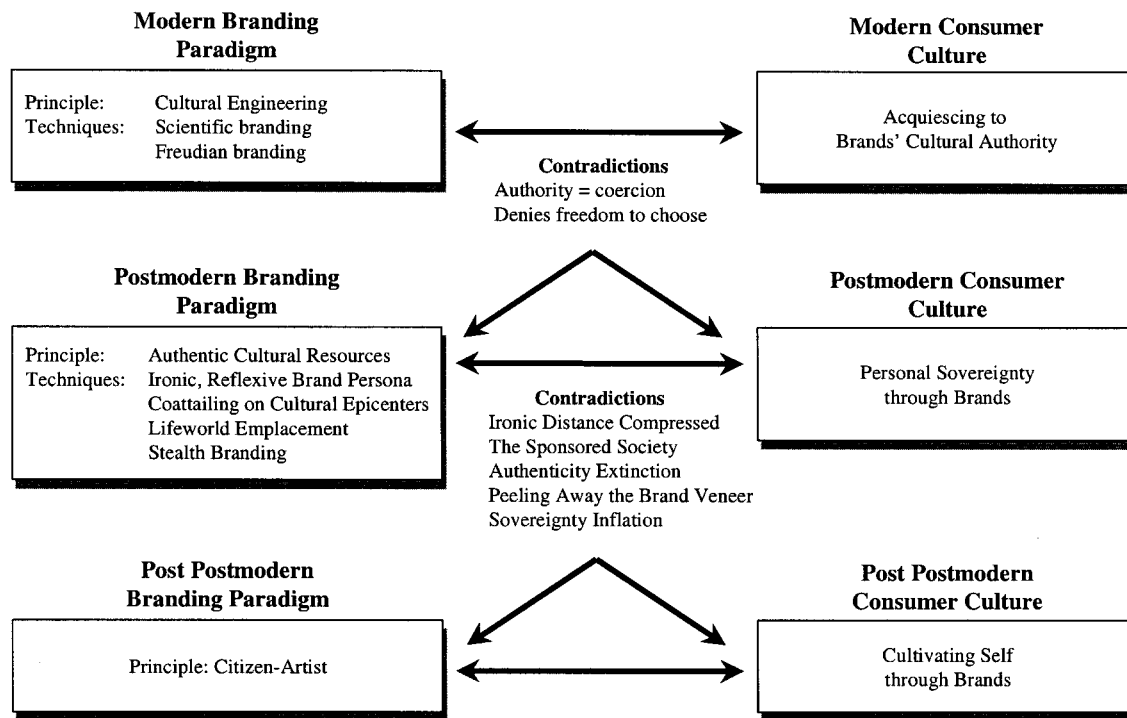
Modern Branding Paradigm

Principle: Cultural Engineering
Techniques: Scientific branding
Freudian branding

Modern Consumer Culture

Acquiescing to Brands' Cultural Authority

Contradictions
Authority = coercion
Denies freedom to choose

Postmodern Branding Paradigm

Principle: Authentic Cultural Resources
Techniques: Ironic, Reflexive Brand Persona
Coattailing on Cultural Epicenters
Lifeworld Emplacement
Stealth Branding

Postmodern Consumer Culture

Personal Sovereignty through Brands

Contradictions
Ironic Distance Compressed
The Sponsored Society
Authenticity Extinction
Peeling Away the Brand Veneer
Sovereignty Inflation

Post Postmodern Branding Paradigm

Principle: Citizen-Artist

Post Postmodern Consumer Culture

Cultivating Self through Brands